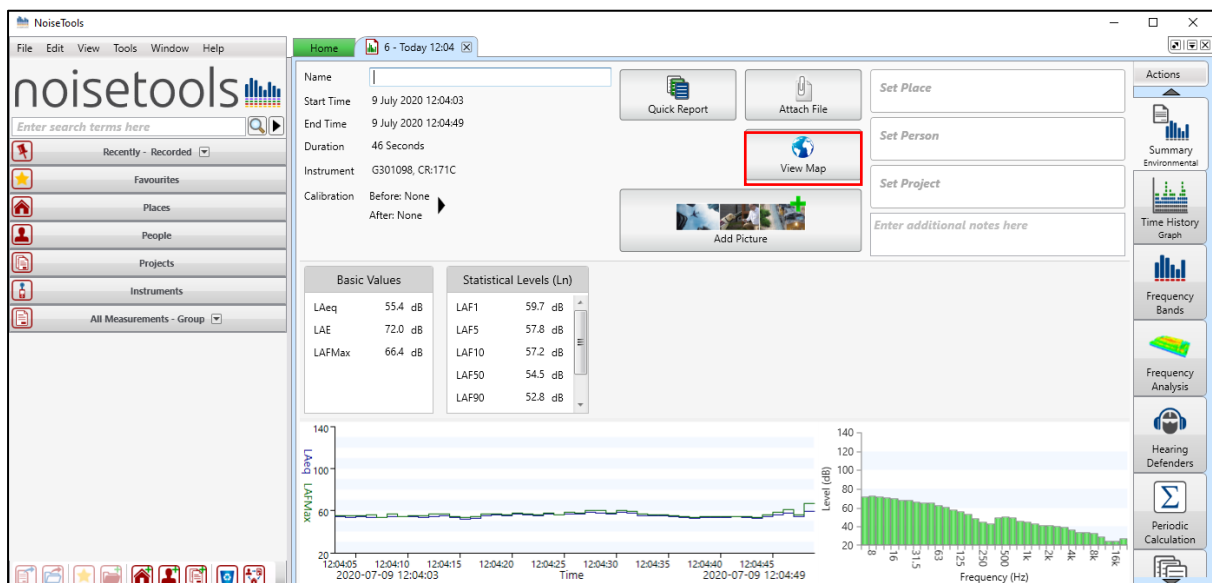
NoiseTools

File Edit View Tools Window Help

noisetools

Enter search terms here

Recently - Recorded

Favourites

Places

People

Projects

Instruments

All Measurements - Group

Home

6 - Today 12:04

Name

Start Time 9 July 2020 12:04:03

End Time 9 July 2020 12:04:49

Duration 46 Seconds

Instrument G301098, CR:171C

Calibration Before: None After: None

Quick Report

Attach File

View Map

Add Picture

Set Place

Set Person

Set Project

Enter additional notes here

Basic Values

| | |
|---|---|
| LAeq | 55.4 dB |
| LAE | 72.0 dB |
| LAFMax | 66.4 dB |

Statistical Levels (Ln)

| | |
|---|---|
| LAF1 | 59.7 dB |
| LAF5 | 57.8 dB |
| LAF10 | 57.2 dB |
| LAF50 | 54.5 dB |
| LAF90 | 52.8 dB |

140
100
60
20

LAeq LAFMax

12:04:05 12:04:10 12:04:15 12:04:20 12:04:25 12:04:30 12:04:35 12:04:40 12:04:45

2020-07-09 12:04:03 Time 2020-07-09 12:04:49

140
120
100
80
60
40
20

Level (dB)

8 16 31.5 63 125 250 500 1k 2k 4k 8k 16k

Frequency (Hz)

Actions

Summary Environmental

Time History Graph

Frequency Bands

Frequency Analysis

Hearing Defenders

Periodic Calculation